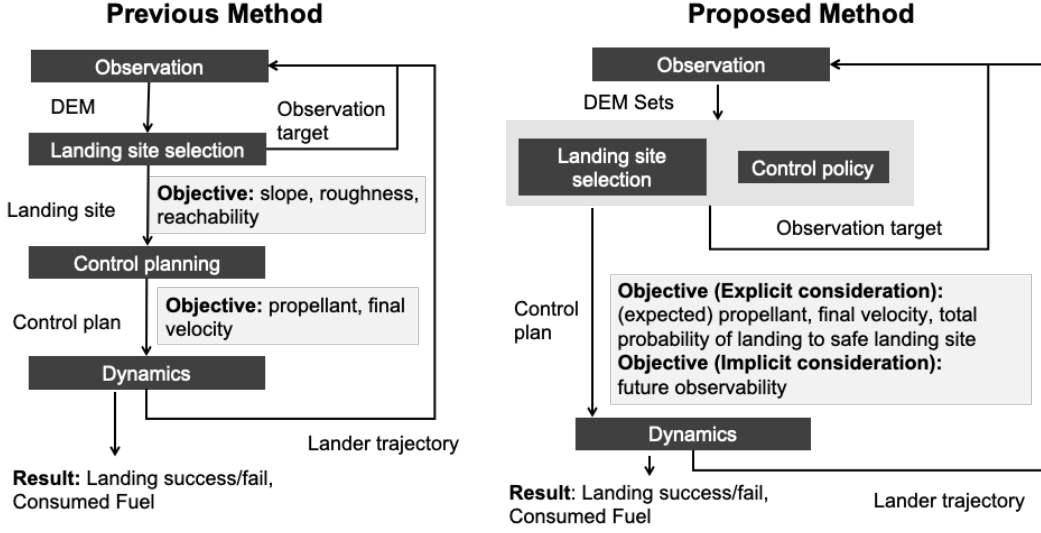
Previous Method

Observation

DEM

Observation target

Landing site selection

Objective: slope, roughness, reachability

Landing site

Control planning

Objective: propellant, final velocity

Control plan

Dynamics

Lander trajectory

Result: Landing success/fail, Consumed Fuel

Proposed Method

Observation

DEM Sets

Landing site selection

Control policy

Observation target

Control plan

Objective (Explicit consideration): (expected) propellant, final velocity, total probability of landing to safe landing site
Objective (Implicit consideration): future observability

Dynamics

Result: Landing success/fail, Consumed Fuel

Lander trajectory